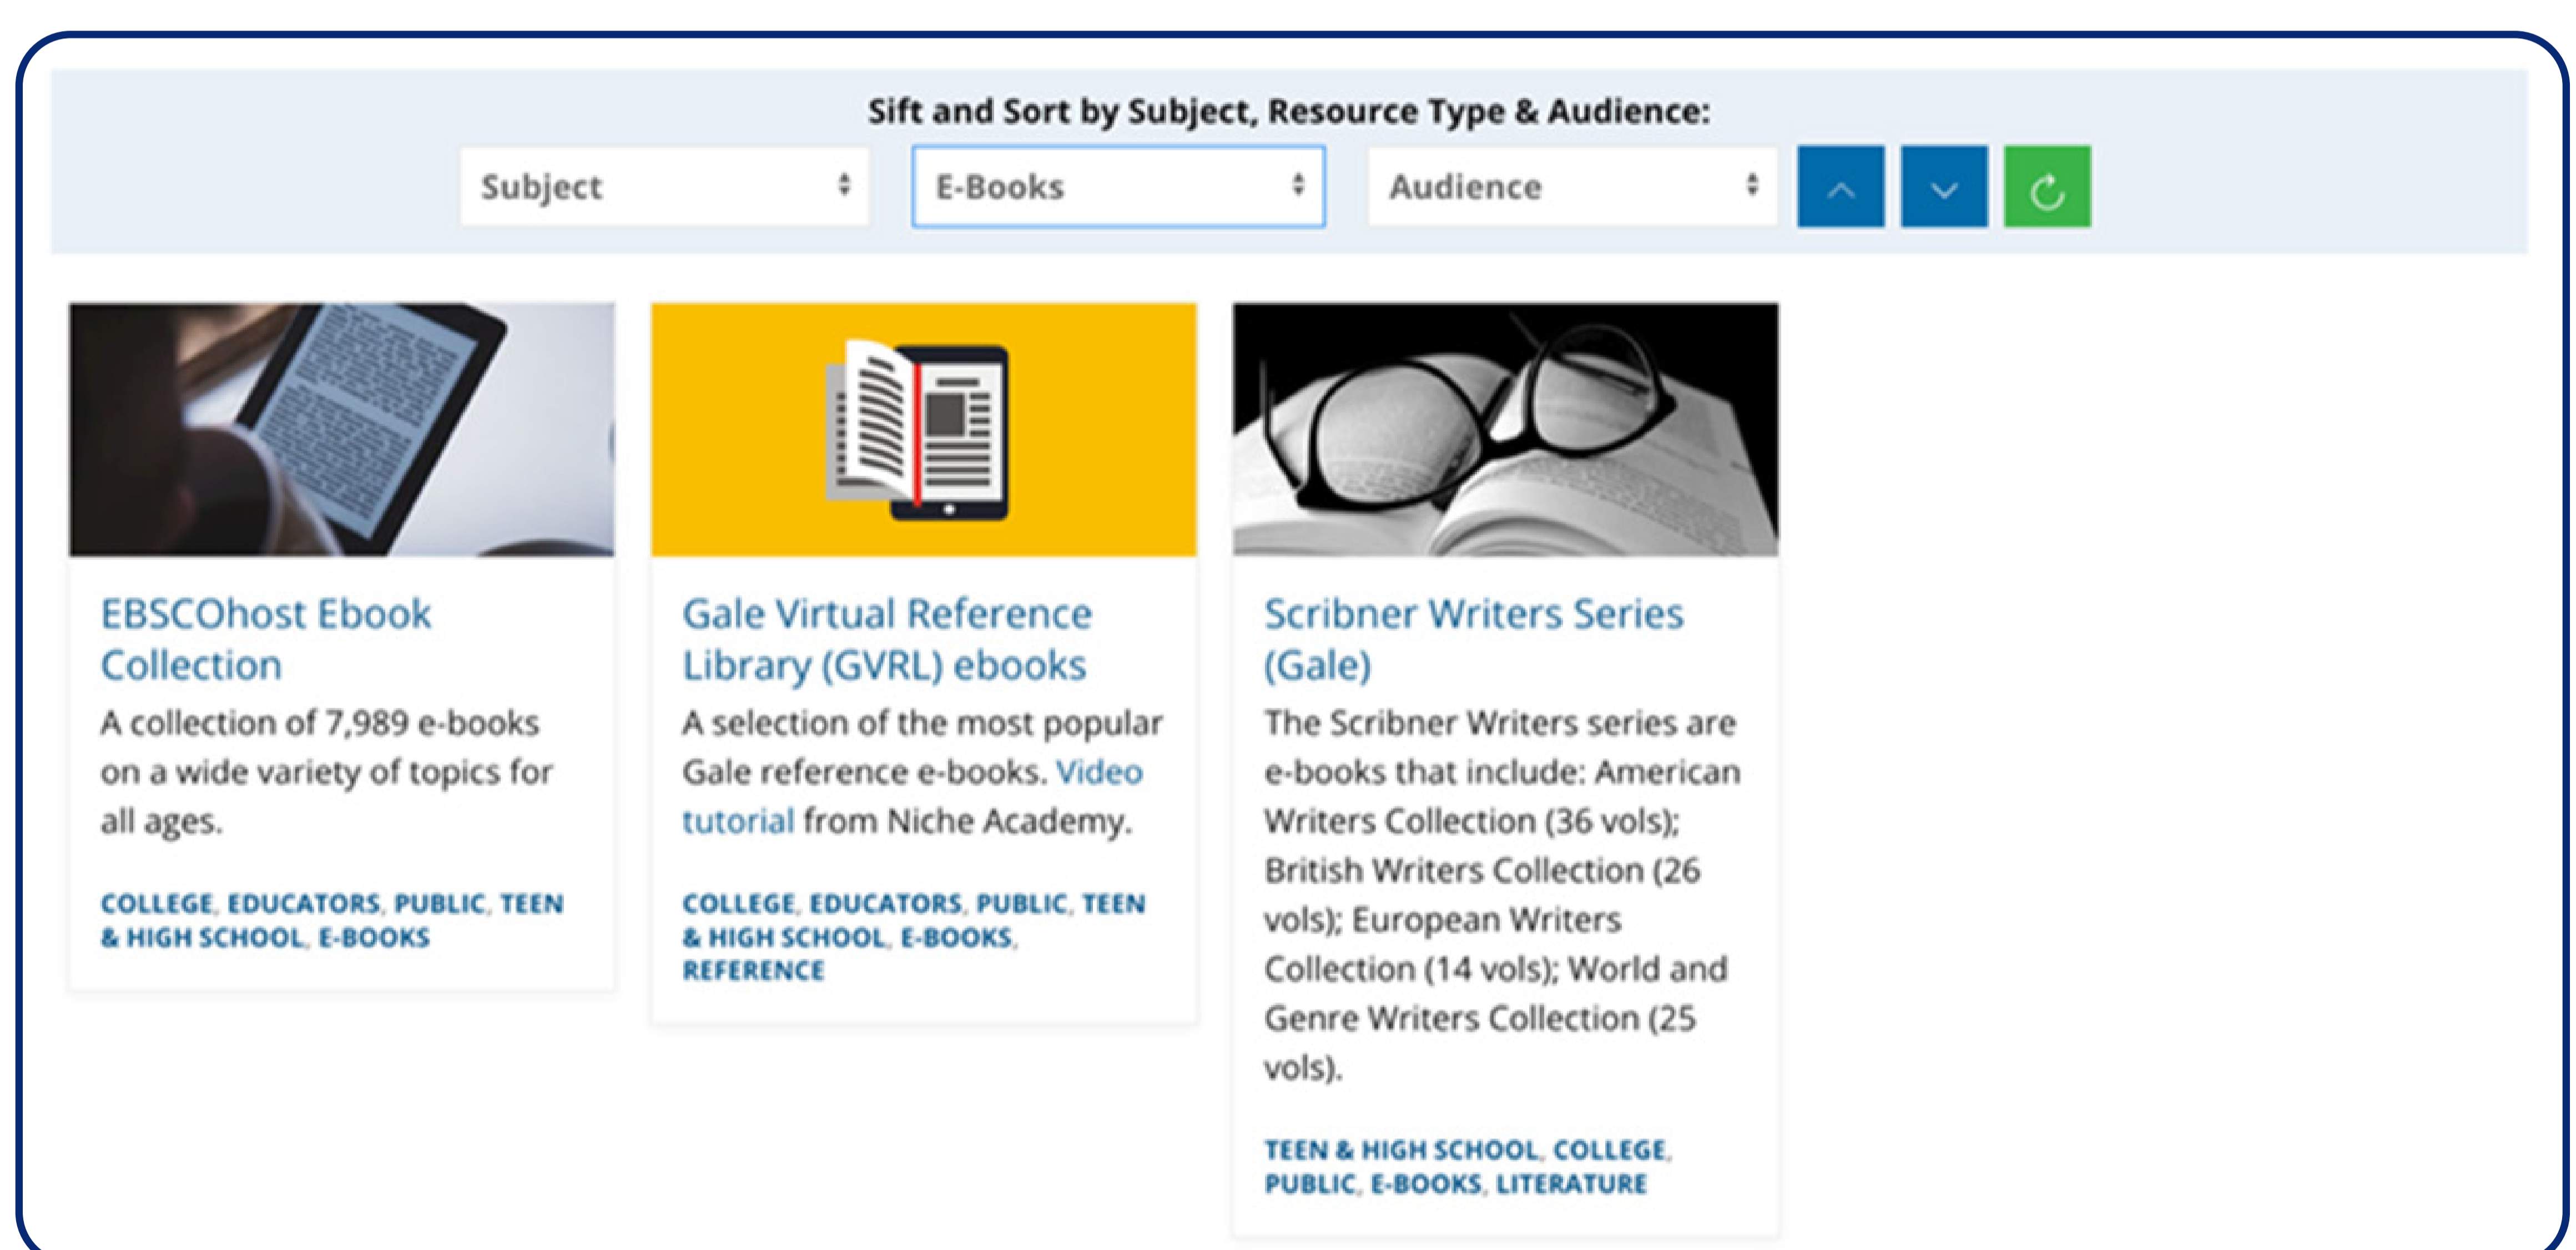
Sift and Sort by Subject, Resource Type & Audience:

Subject

E-Books

Audience

EBSCOhost Ebook Collection

A collection of 7,989 e-books on a wide variety of topics for all ages.

COLLEGE, EDUCATORS, PUBLIC, TEEN & HIGH SCHOOL, E-BOOKS

Gale Virtual Reference Library (GVRL) ebooks

A selection of the most popular Gale reference e-books. Video tutorial from Niche Academy.

COLLEGE, EDUCATORS, PUBLIC, TEEN & HIGH SCHOOL, E-BOOKS, REFERENCE

Scribner Writers Series (Gale)

The Scribner Writers series are e-books that include: American Writers Collection (36 vols); British Writers Collection (26 vols); European Writers Collection (14 vols); World and Genre Writers Collection (25 vols).

TEEN & HIGH SCHOOL, COLLEGE, PUBLIC, E-BOOKS, LITERATURE